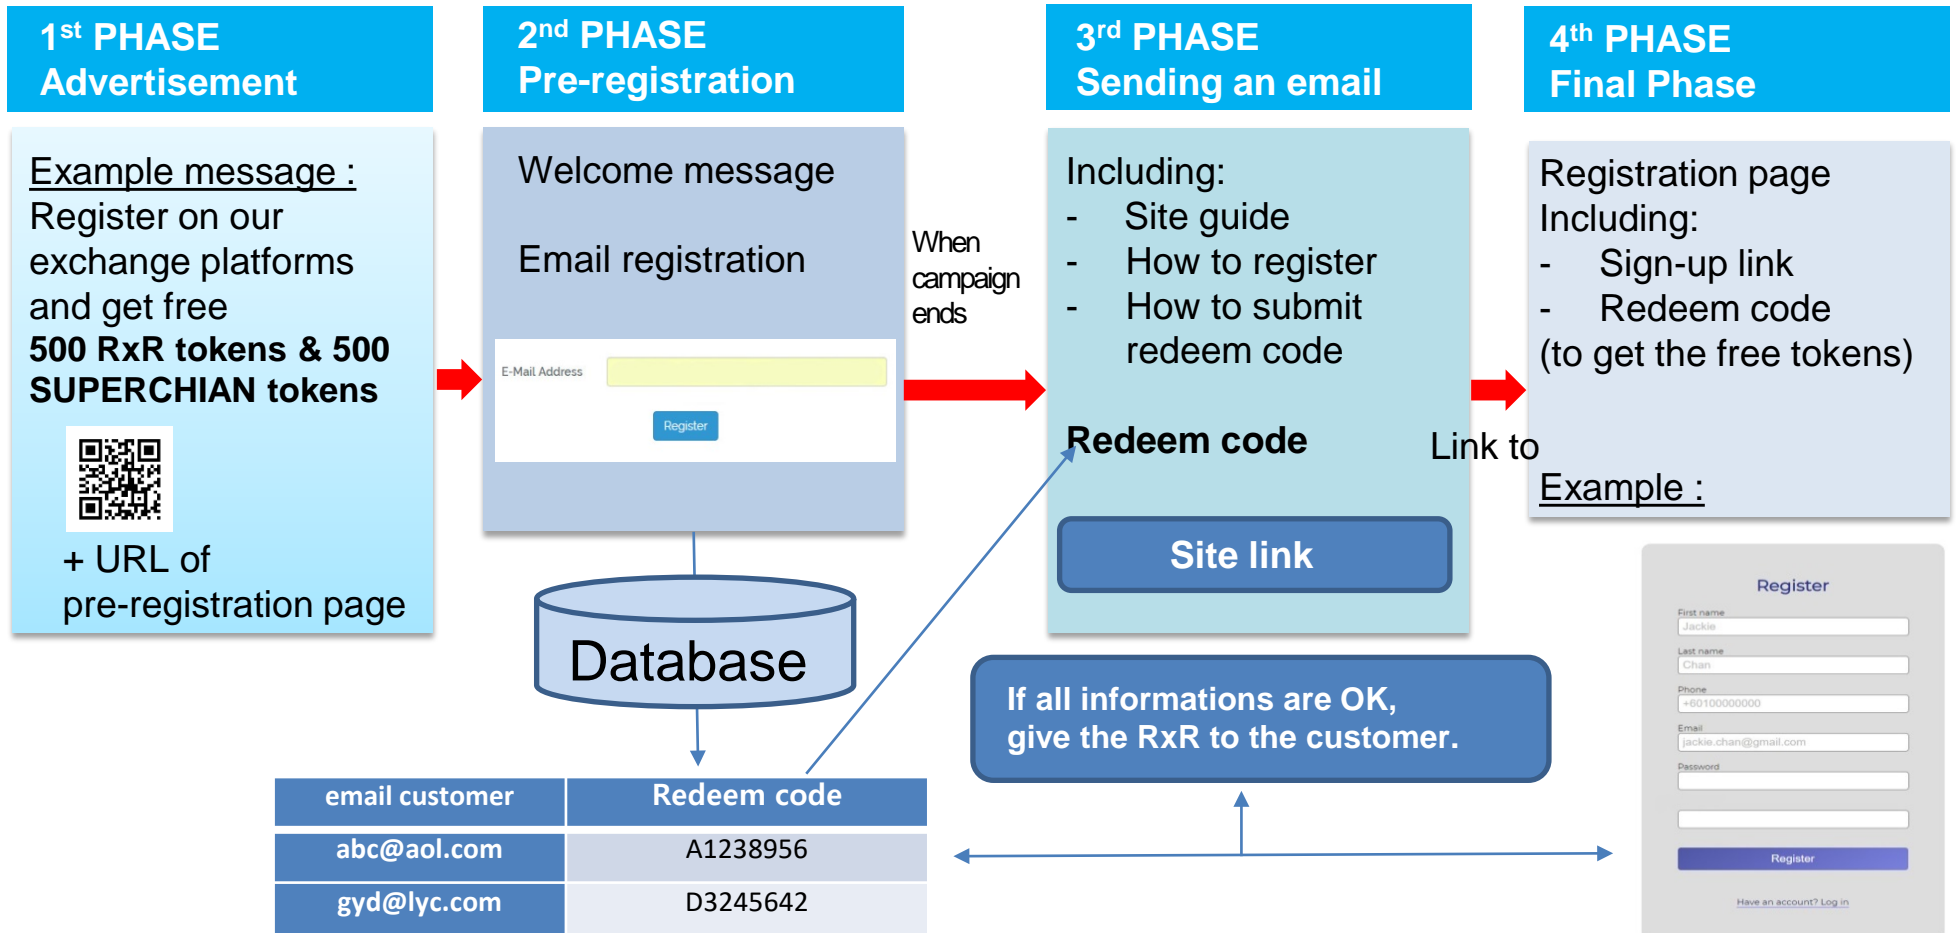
1$^{st}$ PHASE
Advertisement

Example message :
Register on our exchange platforms and get free
**500 RxR tokens & 500 SUPERCHIAN tokens**

+ URL of pre-registration page

2$^{nd}$ PHASE
Pre-registration

Welcome message

Email registration

E-Mail Address

Register

When campaign ends

Database

| email customer | Redeem code |
|---|---|
| abc@aol.com | A1238956 |
| gyd@lyc.com | D3245642 |

3$^{rd}$ PHASE
Sending an email

Including:
- Site guide
- How to register
- How to submit redeem code

Redeem code

Site link

Link to

If all informations are OK, give the RxR to the customer.

4$^{th}$ PHASE
Final Phase

Registration page
Including:
- Sign-up link
- Redeem code
(to get the free tokens)

Example :

Register
First name
Jackie
Last name
Chan
Phone
+60100000000
Email
jackie.chan@gmail.com
Password

Register
Have an account? Log in